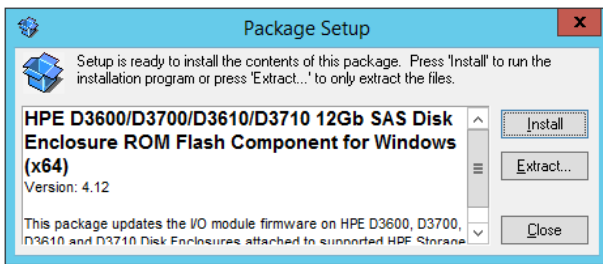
Package Setup

Setup is ready to install the contents of this package. Press 'Install' to run the installation program or press 'Extract...' to only extract the files.

HPE D3600/D3700/D3610/D3710 12Gb SAS Disk Enclosure ROM Flash Component for Windows (x64)
Version: 4.12

This package updates the I/O module firmware on HPE D3600, D3700, D3610 and D3710 Disk Enclosures attached to supported HPE Storage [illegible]

Install

Extract...

Close